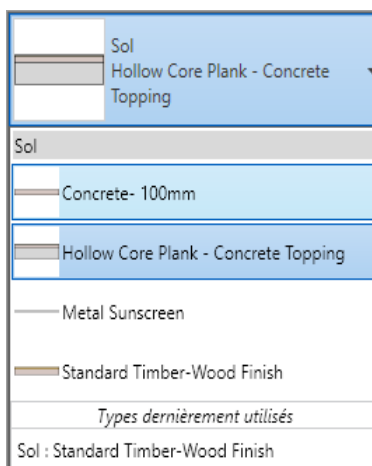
Sol
Hollow Core Plank - Concrete Topping

Sol

Concrete- 100mm

Hollow Core Plank - Concrete Topping

Metal Sunscreen

Standard Timber-Wood Finish

Types dernièrement utilisés

Sol : Standard Timber-Wood Finish